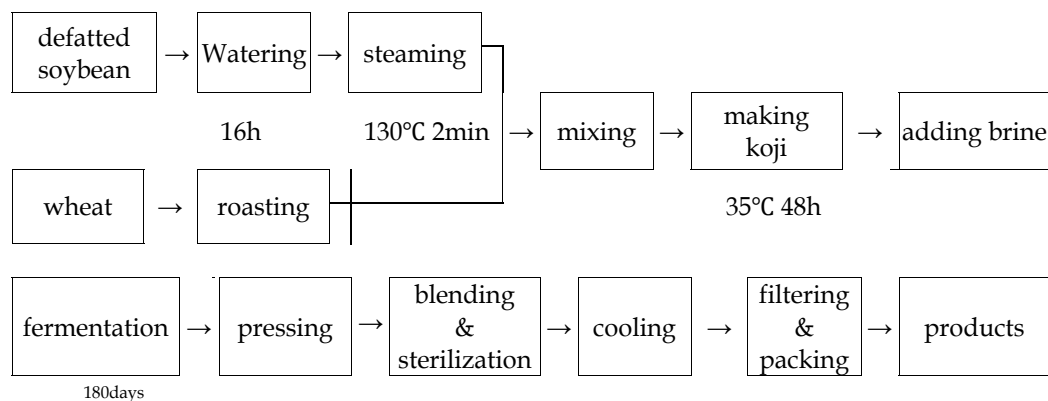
defatted soybean → Watering → steaming

16h

130℃ 2min → mixing → making koji → adding brine

wheat → roasting

35℃ 48h

fermentation → pressing → blending & sterilization → cooling → filtering & packing → products

180days